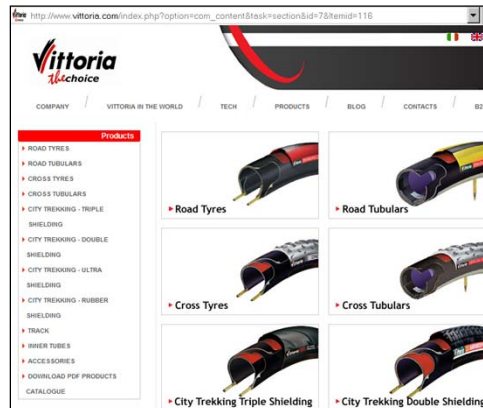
http://www.vittoria.com/index.php?option=com_content&task=section&id=7&Itemid=116

Vittoria the choice

COMPANY | VITTORIA IN THE WORLD | TECH | PRODUCTS | BLOG | CONTACTS | B2

Products
ROAD TYRES
ROAD TUBULARS
CROSS TYRES
CROSS TUBULARS
CITY TREKKING - TRIPLE SHIELDING
CITY TREKKING - DOUBLE SHIELDING
CITY TREKKING - ULTRA SHIELDING
CITY TREKKING - RUBBER SHIELDING
TRACK
INNER TUBES
ACCESSORIES
DOWNLOAD PDF PRODUCTS CATALOGUE

Road Tyres
Road Tubulars
Cross Tyres
Cross Tubulars
City Trekking Triple Shielding
City Trekking Double Shielding